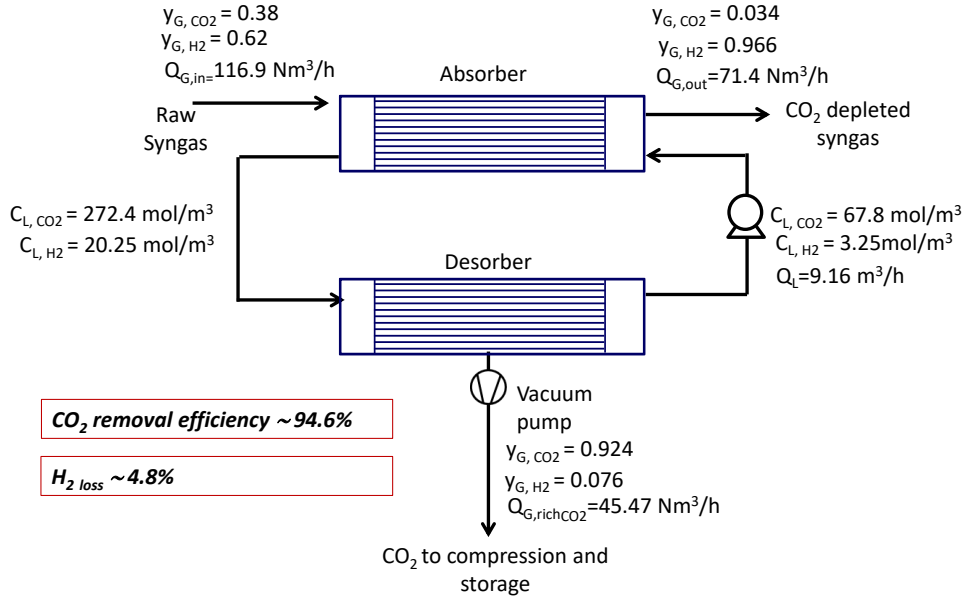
$y_{G, CO2}$ = 0.38
$y_{G, H2}$ = 0.62
$Q_{G,in=}$116.9 Nm$^3$/h

$y_{G, CO2}$ = 0.034
$y_{G, H2}$ = 0.966
$Q_{G,out}$=71.4 Nm$^3$/h

Absorber

Raw Syngas

$CO_2$ depleted syngas

$C_{L, CO2}$ = 272.4 mol/m$^3$
$C_{L, H2}$ = 20.25 mol/m$^3$

$C_{L, CO2}$ = 67.8 mol/m$^3$
$C_{L, H2}$ = 3.25mol/m$^3$
$Q_L$=9.16 m$^3$/h

Desorber

Vacuum pump

$CO_2$ removal efficiency ~94.6%

$H_{2\ loss}$ ~4.8%

$y_{G, CO2}$ = 0.924
$y_{G, H2}$ = 0.076
$Q_{G,richCO2}$=45.47 Nm$^3$/h

$CO_2$ to compression and storage